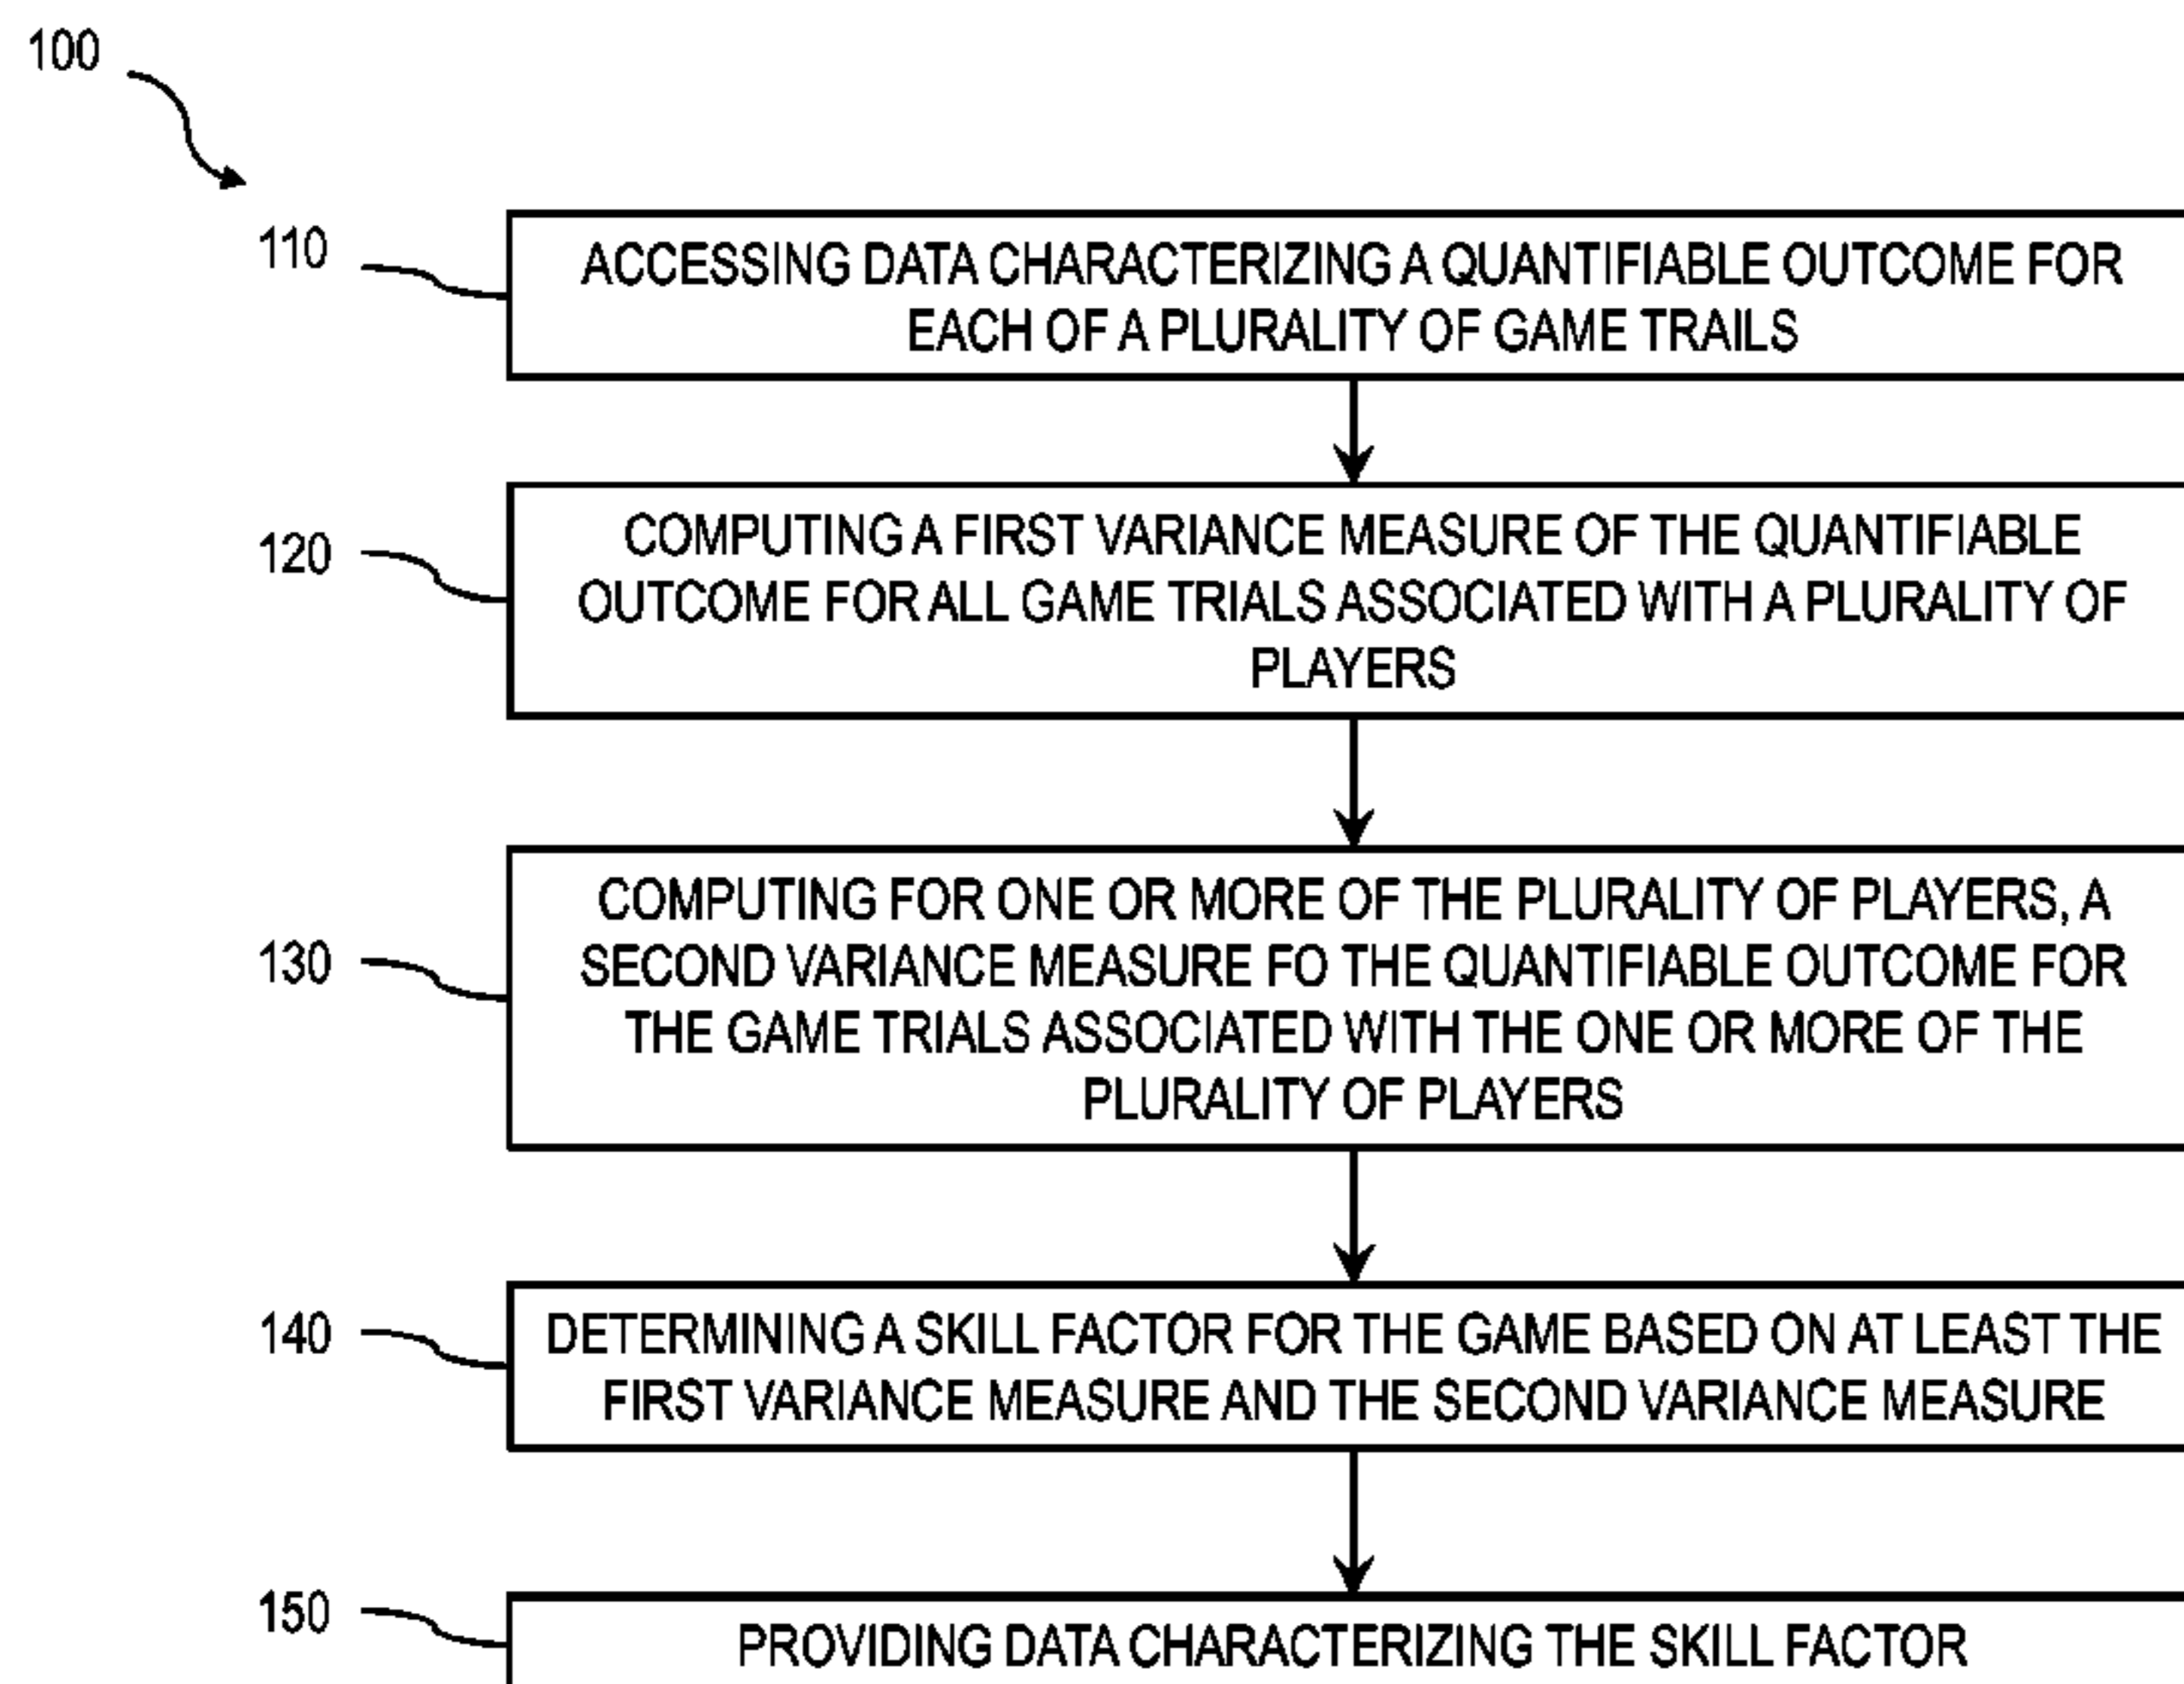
100

110

ACCESSING DATA CHARACTERIZING A QUANTIFIABLE OUTCOME FOR EACH OF A PLURALITY OF GAME TRAILS

120

COMPUTING A FIRST VARIANCE MEASURE OF THE QUANTIFIABLE OUTCOME FOR ALL GAME TRIALS ASSOCIATED WITH A PLURALITY OF PLAYERS

130

COMPUTING FOR ONE OR MORE OF THE PLURALITY OF PLAYERS, A SECOND VARIANCE MEASURE FO THE QUANTIFIABLE OUTCOME FOR THE GAME TRIALS ASSOCIATED WITH THE ONE OR MORE OF THE PLURALITY OF PLAYERS

140

DETERMINING A SKILL FACTOR FOR THE GAME BASED ON AT LEAST THE FIRST VARIANCE MEASURE AND THE SECOND VARIANCE MEASURE

150

PROVIDING DATA CHARACTERIZING THE SKILL FACTOR